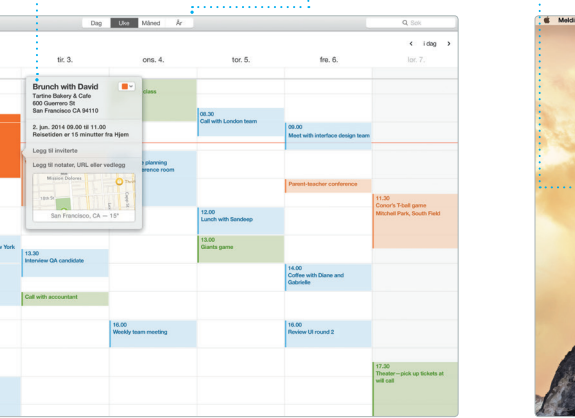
Dag Uke Måned År

Søk

< i dag >

tir. 3. ons. 4. tor. 5. fre. 6. lør. 7.

Brunch with David
Tartine Bakery & Cafe
600 Guerrero St
San Francisco CA 94110

2. jun. 2014 09.00 til 11.00
Reisetiden er 15 minutter fra Hjem

Legg til inviterte

Legg til notater, URL eller vedlegg

Mission Dolores
18th St
San Francisco, CA — 15°

classes

08.30
Call with London team

09.00
Meet with interface design team

planning
rence room

Parent-teacher conference

11.30
Conor's T-ball game
Mitchell Park, South Field

12.00
Lunch with Sandeep

13.00
Giants game

York

13.30
Interview QA candidate

14.00
Coffee with Diane and Gabrielle

Call with accountant

16.00
Weekly team meeting

16.00
Review UI round 2

17.30
Theater—pick up tickets at will call

Meld